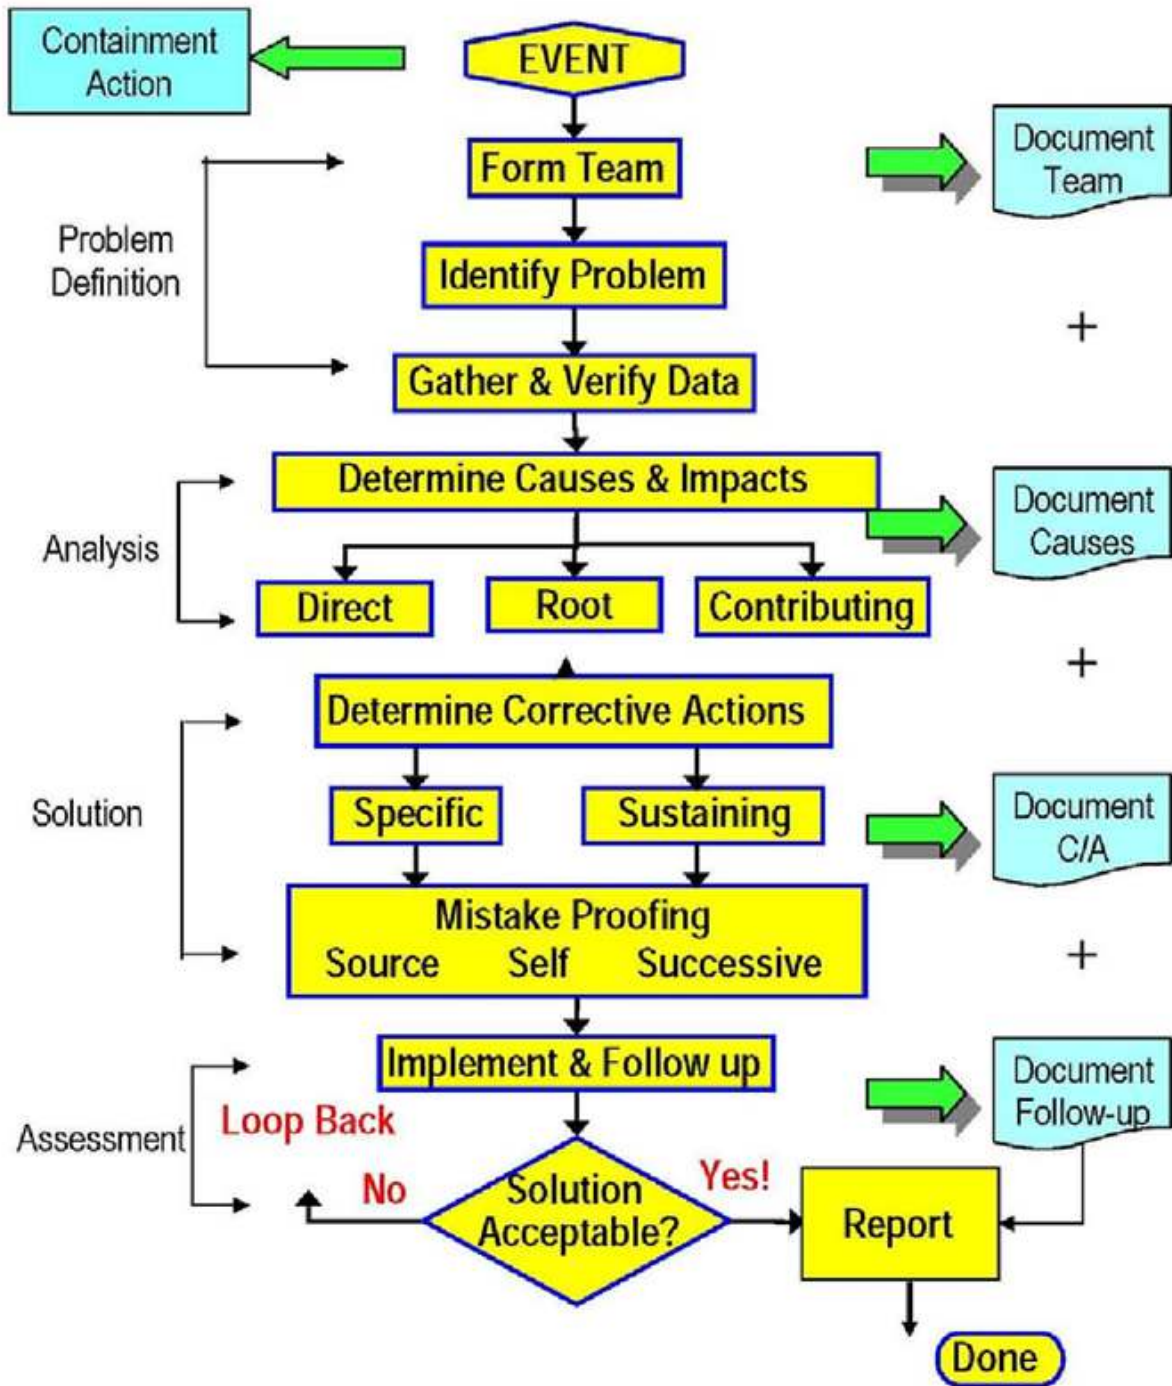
Containment Action

EVENT

Form Team

Document Team

Problem Definition

Identify Problem

+

Gather & Verify Data

Determine Causes & Impacts

Document Causes

Analysis

Direct

Root

Contributing

+

Determine Corrective Actions

Solution

Specific

Sustaining

Document C/A

Mistake Proofing
Source Self Successive

+

Implement & Follow up

Document Follow-up

Assessment

Loop Back

No

Solution Acceptable?

Yes!

Report

Done